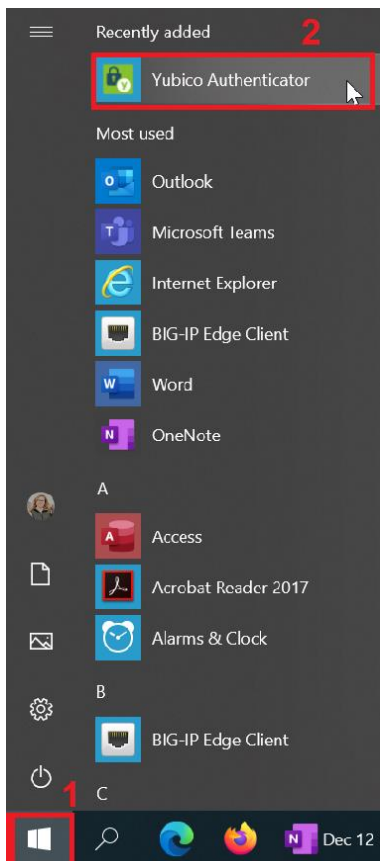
Recently added

2

Yubico Authenticator

Most used

Outlook

Microsoft Teams

Internet Explorer

BIG-IP Edge Client

Word

OneNote

A

Access

Acrobat Reader 2017

Alarms & Clock

B

BIG-IP Edge Client

C

1

Dec 12